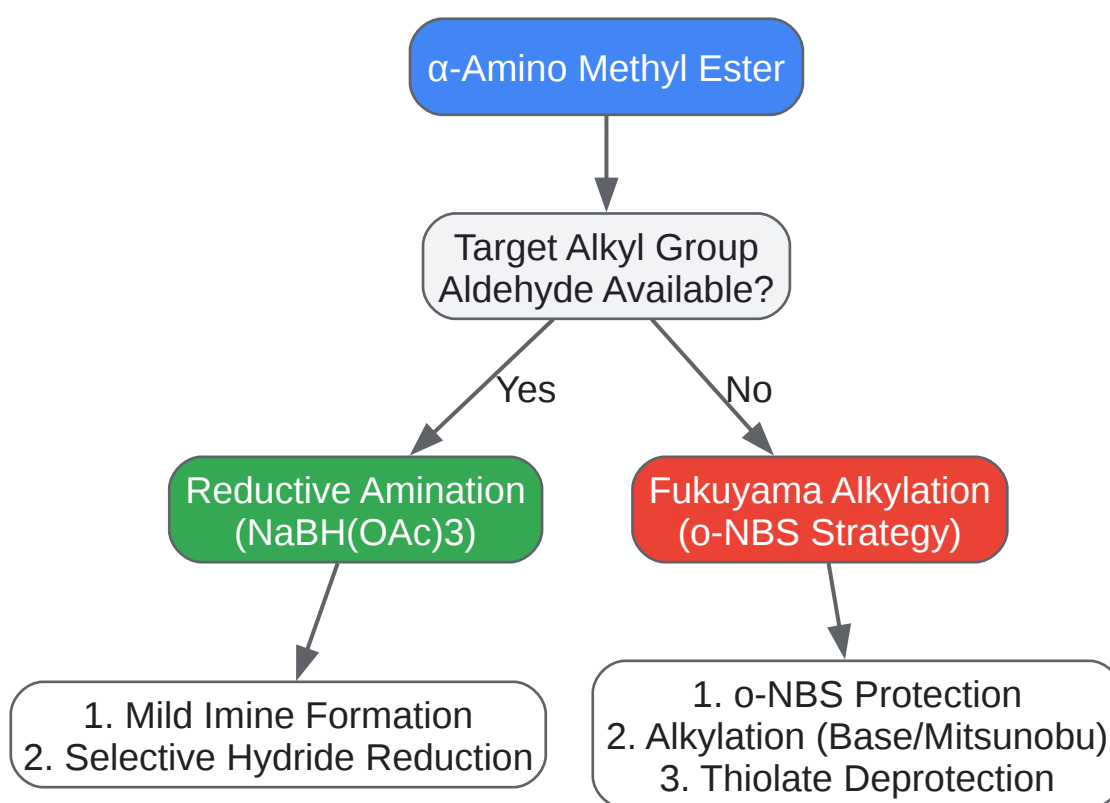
α-Amino Methyl Ester

Target Alkyl Group Aldehyde Available?

Yes

No

Reductive Amination (NaBH(OAc)3)

Fukuyama Alkylation (o-NBS Strategy)

1. Mild Imine Formation
2. Selective Hydride Reduction

1. o-NBS Protection
2. Alkylation (Base/Mitsunobu)
3. Thiolate Deprotection